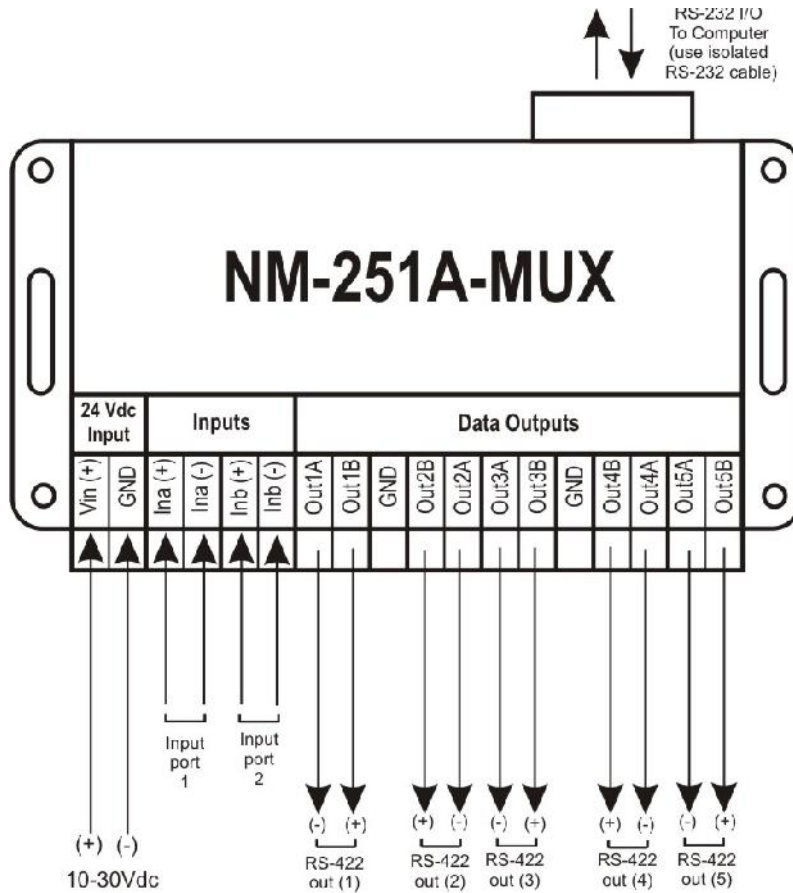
RS-232 I/O
To Computer
(use isolated
RS-232 cable)

NM-251A-MUX

24 Vdc Input

Inputs

Data Outputs

Vin (+)
GND
Ina (+)
Ina (-)
Inb (+)
Inb (-)
Out1A
Out1B
GND
Out2B
Out2A
Out3A
Out3B
GND
Out4B
Out4A
Out5A
Out5B

Input port 1

Input port 2

(+) (-)
10-30Vdc

(-) (+)
RS-422 out (1)

(+) (-)
RS-422 out (2)

(-) (+)
RS-422 out (3)

(+) (-)
RS-422 out (4)

(-) (+)
RS-422 out (5)